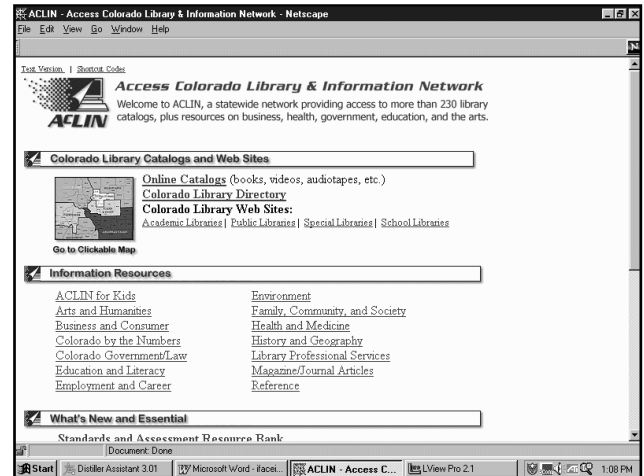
ACLIN - Access Colorado Library & Information Network - Netscape

File Edit View Go Window Help

N

Text Version | Shortcut Codes

Access Colorado Library & Information Network

ACLIN

Welcome to ACLIN, a statewide network providing access to more than 230 library catalogs, plus resources on business, health, government, education, and the arts.

Colorado Library Catalogs and Web Sites

Online Catalogs (books, videos, audiotapes, etc.)

Colorado Library Directory

Colorado Library Web Sites:

Academic Libraries | Public Libraries | Special Libraries | School Libraries

Go to Clickable Map

Information Resources

ACLIN for Kids
Arts and Humanities
Business and Consumer
Colorado by the Numbers
Colorado Government/Law
Education and Literacy
Employment and Career

Environment
Family, Community, and Society
Health and Medicine
History and Geography
Library Professional Services
Magazine/Journal Articles
Reference

What's New and Essential

Standards and Assessment Resource Bank

Document: Done

Start | Distiller Assistant 3.01 | Microsoft Word - ilacei... | ACLIN - Access C... | LView Pro 2.1 | 1:08 PM